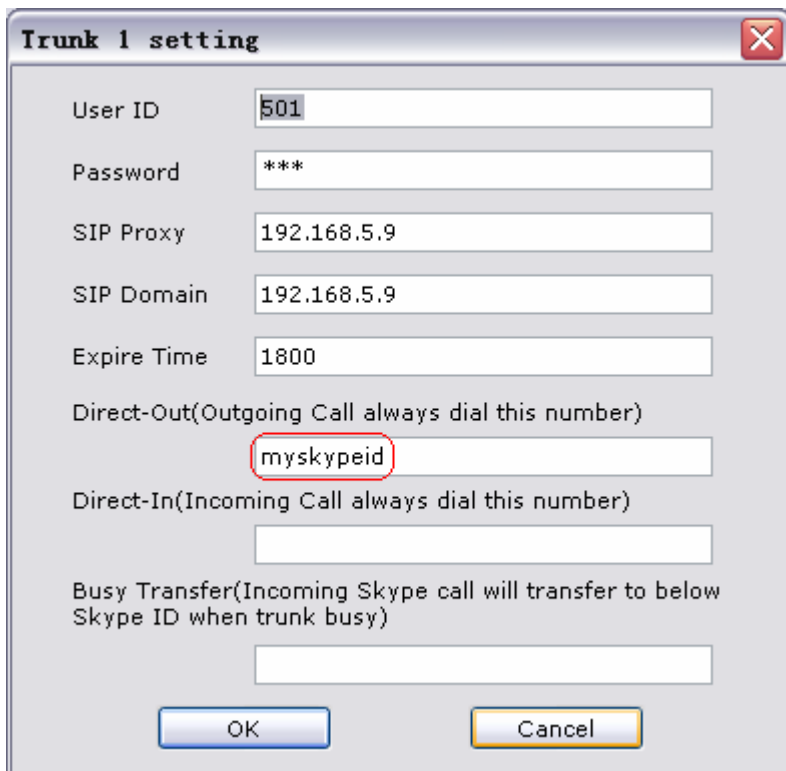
Trunk 1 setting

User ID 501

Password ***

SIP Proxy 192.168.5.9

SIP Domain 192.168.5.9

Expire Time 1800

Direct-Out(Outgoing Call always dial this number)

myskypeid

Direct-In(Incoming Call always dial this number)

Busy Transfer(Incoming Skype call will transfer to below Skype ID when trunk busy)

OK Cancel